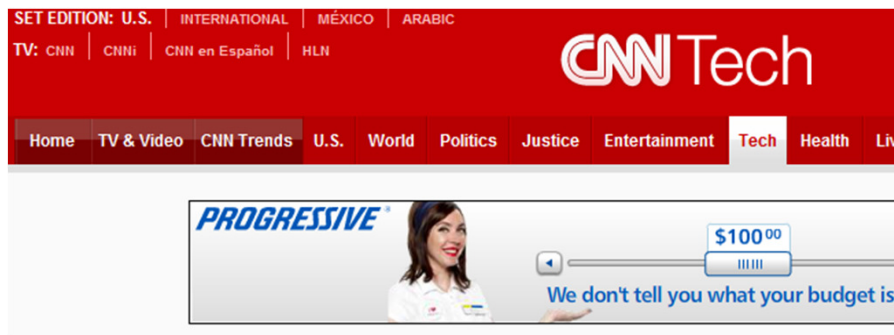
SET EDITION: U.S. | INTERNATIONAL | MÉXICO | ARABIC

TV: CNN | CNNi | CNN en Español | HLN

CNN Tech

Home | TV & Video | CNN Trends | U.S. | World | Politics | Justice | Entertainment | Tech | Health | Liv

PROGRESSIVE

$100$^{00}$

We don't tell you what your budget is